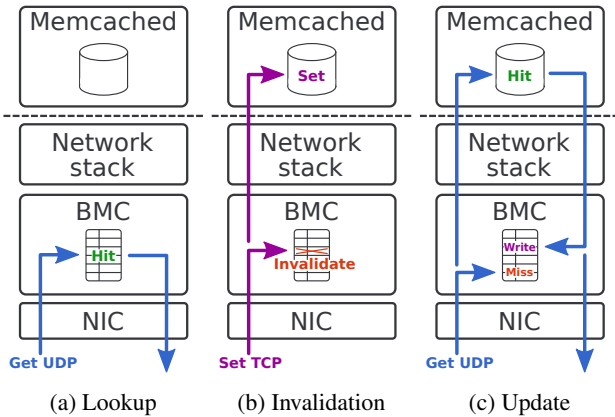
Memcached

Network stack

BMC

Hit

NIC

Get UDP

(a) Lookup

Memcached

Set

Network stack

BMC

Invalidate

NIC

Set TCP

(b) Invalidation

Memcached

Hit

Network stack

BMC

Write

Miss

NIC

Get UDP

(c) Update